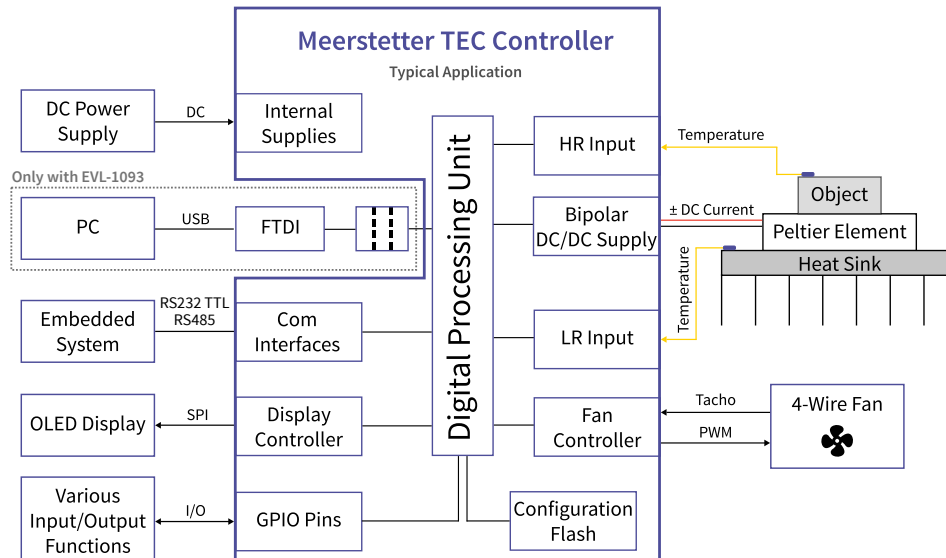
Meerstetter TEC Controller

Typical Application

DC Power Supply

DC

Internal Supplies

Only with EVL-1093

PC

USB

FTDI

Digital Processing Unit

HR Input

Temperature

Object

Bipolar DC/DC Supply

± DC Current

Peltier Element

Heat Sink

Temperature

Embedded System

RS232 TTL
RS485

Com Interfaces

LR Input

OLED Display

SPI

Display Controller

Fan Controller

Tacho

PWM

4-Wire Fan

Various Input/Output Functions

I/O

GPIO Pins

Configuration Flash